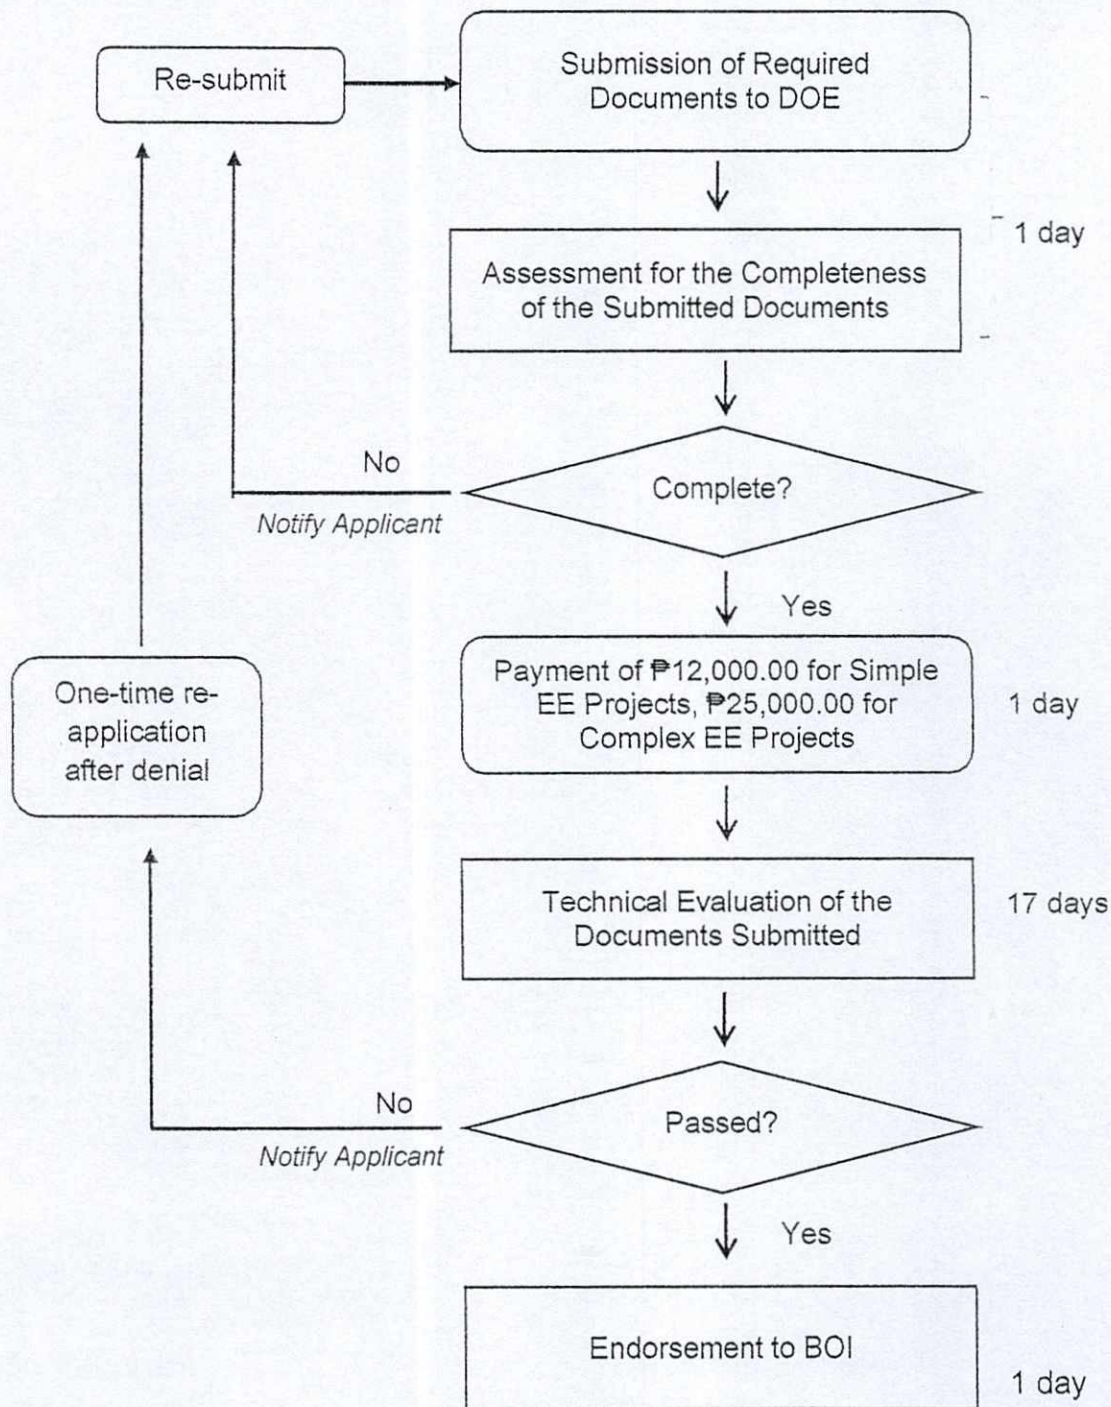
Re-submit

Submission of Required Documents to DOE

1 day

Assessment for the Completeness of the Submitted Documents

No

Complete?

Notify Applicant

Yes

One-time re-application after denial

Payment of ₱12,000.00 for Simple EE Projects, ₱25,000.00 for Complex EE Projects

1 day

Technical Evaluation of the Documents Submitted

17 days

No

Passed?

Notify Applicant

Yes

Endorsement to BOI

1 day